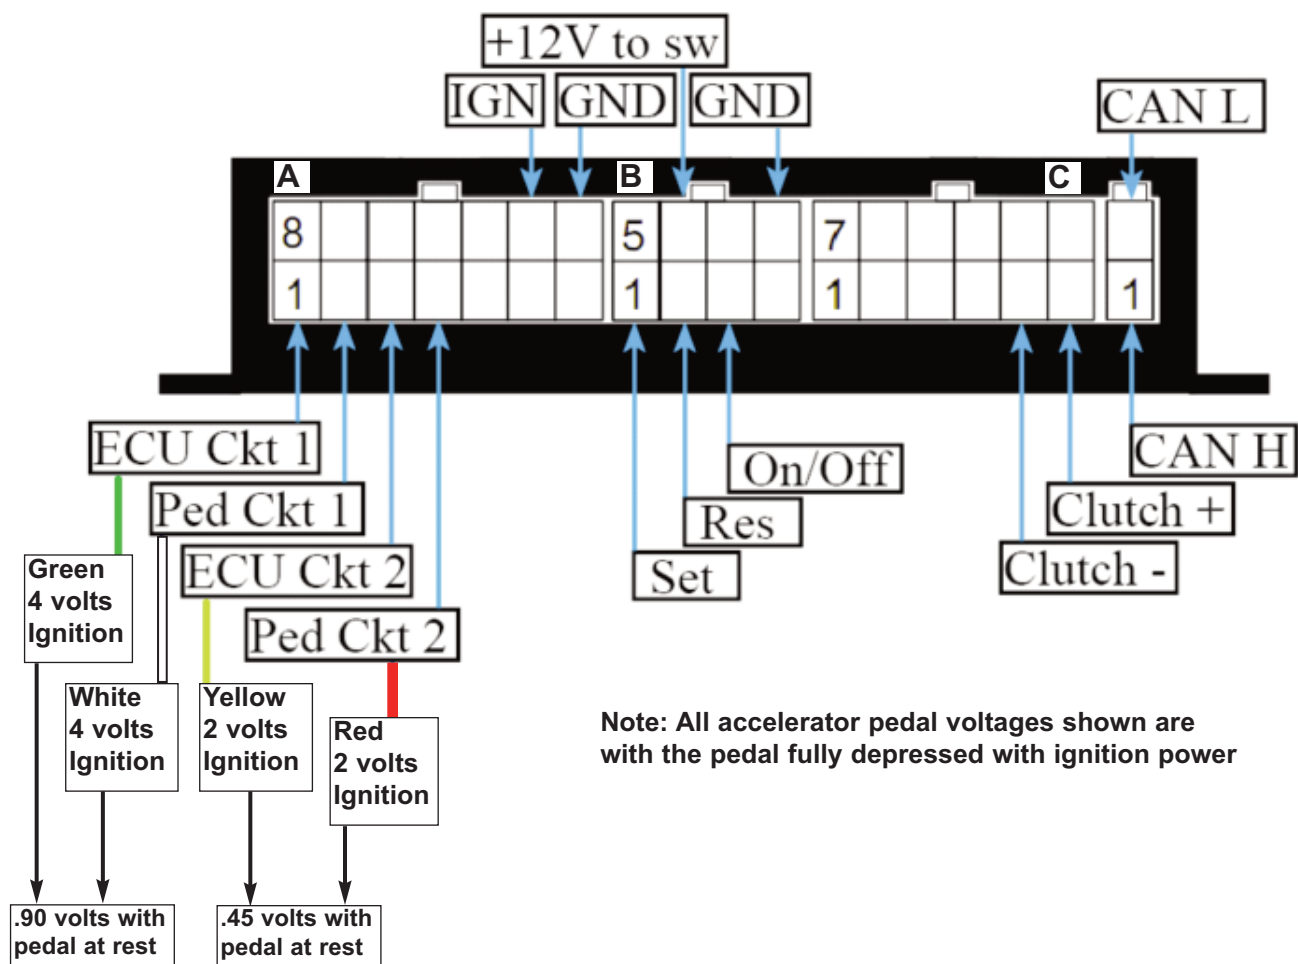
+12V to sw

IGN GND GND

CAN L

A B C

8 5 7

1 1 1 1

ECU Ckt 1

Ped Ckt 1

ECU Ckt 2

Ped Ckt 2

On/Off

Res

Set

CAN H

Clutch +

Clutch -

Green
4 volts
Ignition

White
4 volts
Ignition

Yellow
2 volts
Ignition

Red
2 volts
Ignition

Note: All accelerator pedal voltages shown are with the pedal fully depressed with ignition power

.90 volts with pedal at rest

.45 volts with pedal at rest